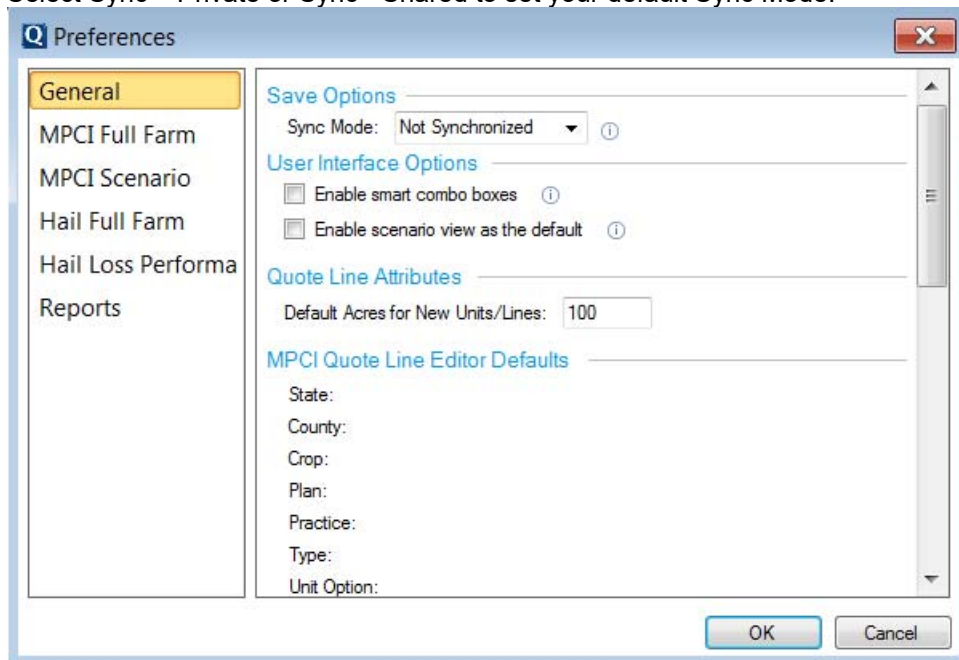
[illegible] Sync – Private or Sync – Shared to set your default Sync Mode.

Preferences

General
MPCI Full Farm
MPCI Scenario
Hail Full Farm
Hail Loss Performa
Reports

Save Options
Sync Mode: Not Synchronized

User Interface Options
Enable smart combo boxes
Enable scenario view as the default

Quote Line Attributes
Default Acres for New Units/Lines: 100

MPCI Quote Line Editor Defaults
State:
County:
Crop:
Plan:
Practice:
Type:
Unit Option:

OK
Cancel